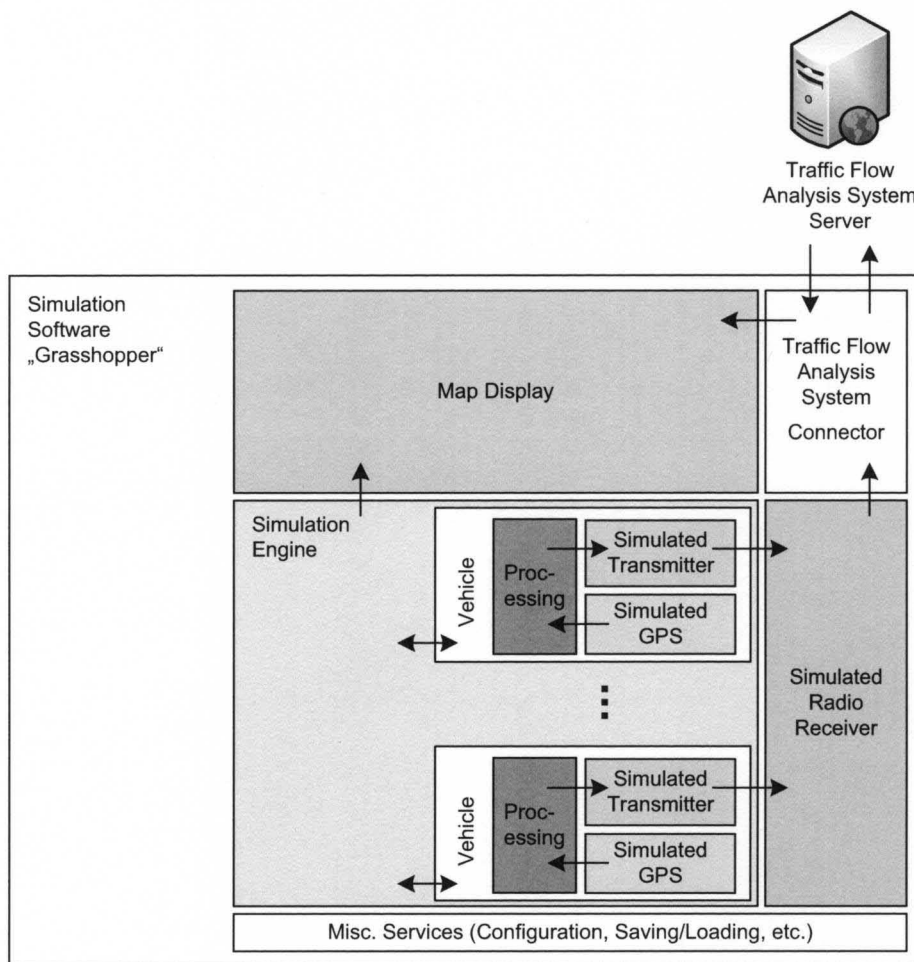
Traffic Flow Analysis System Server

Simulation Software „Grasshopper"

Map Display

Traffic Flow Analysis System Connector

Simulation Engine

Vehicle

Processing

Simulated Transmitter

Simulated GPS

Simulated Radio Receiver

Vehicle

Processing

Simulated Transmitter

Simulated GPS

Misc. Services (Configuration, Saving/Loading, etc.)